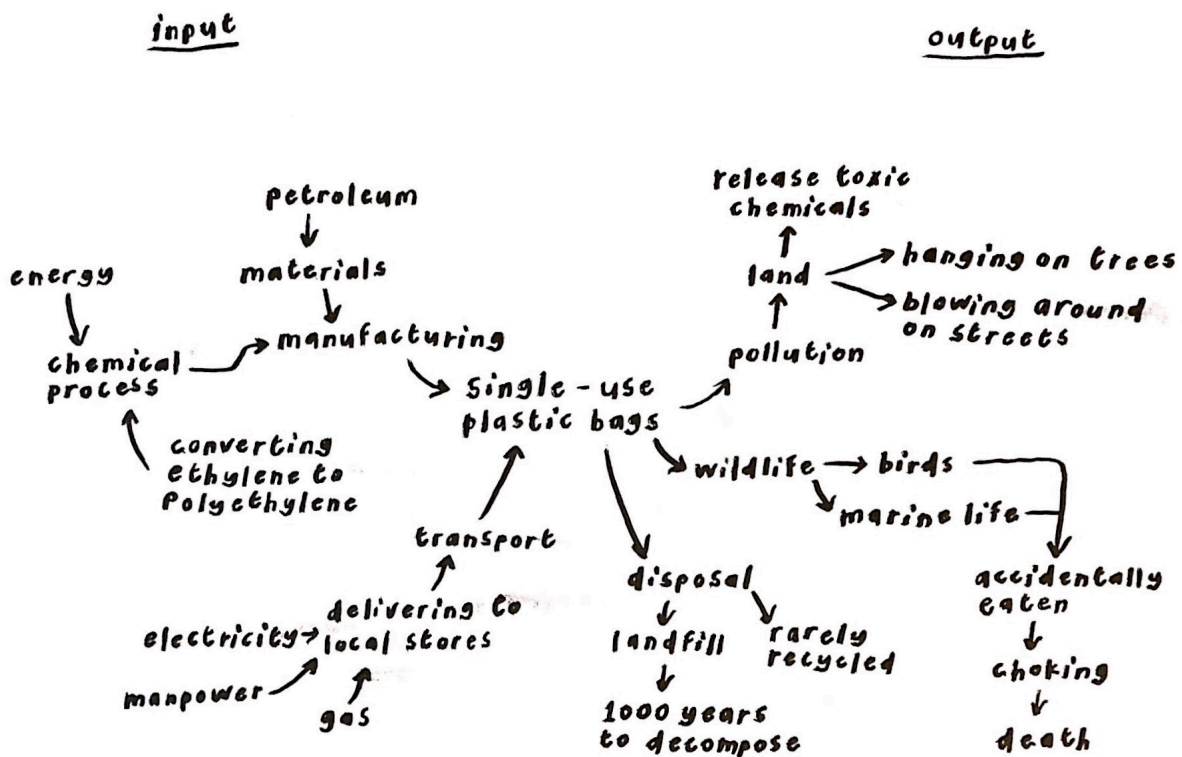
input

output

petroleum

materials

energy

chemical process

manufacturing

converting ethylene to Polyethylene

single - use plastic bags

transport

delivering to local stores

electricity

manpower

gas

release toxic chemicals

land

hanging on trees

blowing around on streets

pollution

wildlife

birds

marine life

accidentally eaten

choking

death

disposal

landfill

rarely recycled

1000 years to decompose